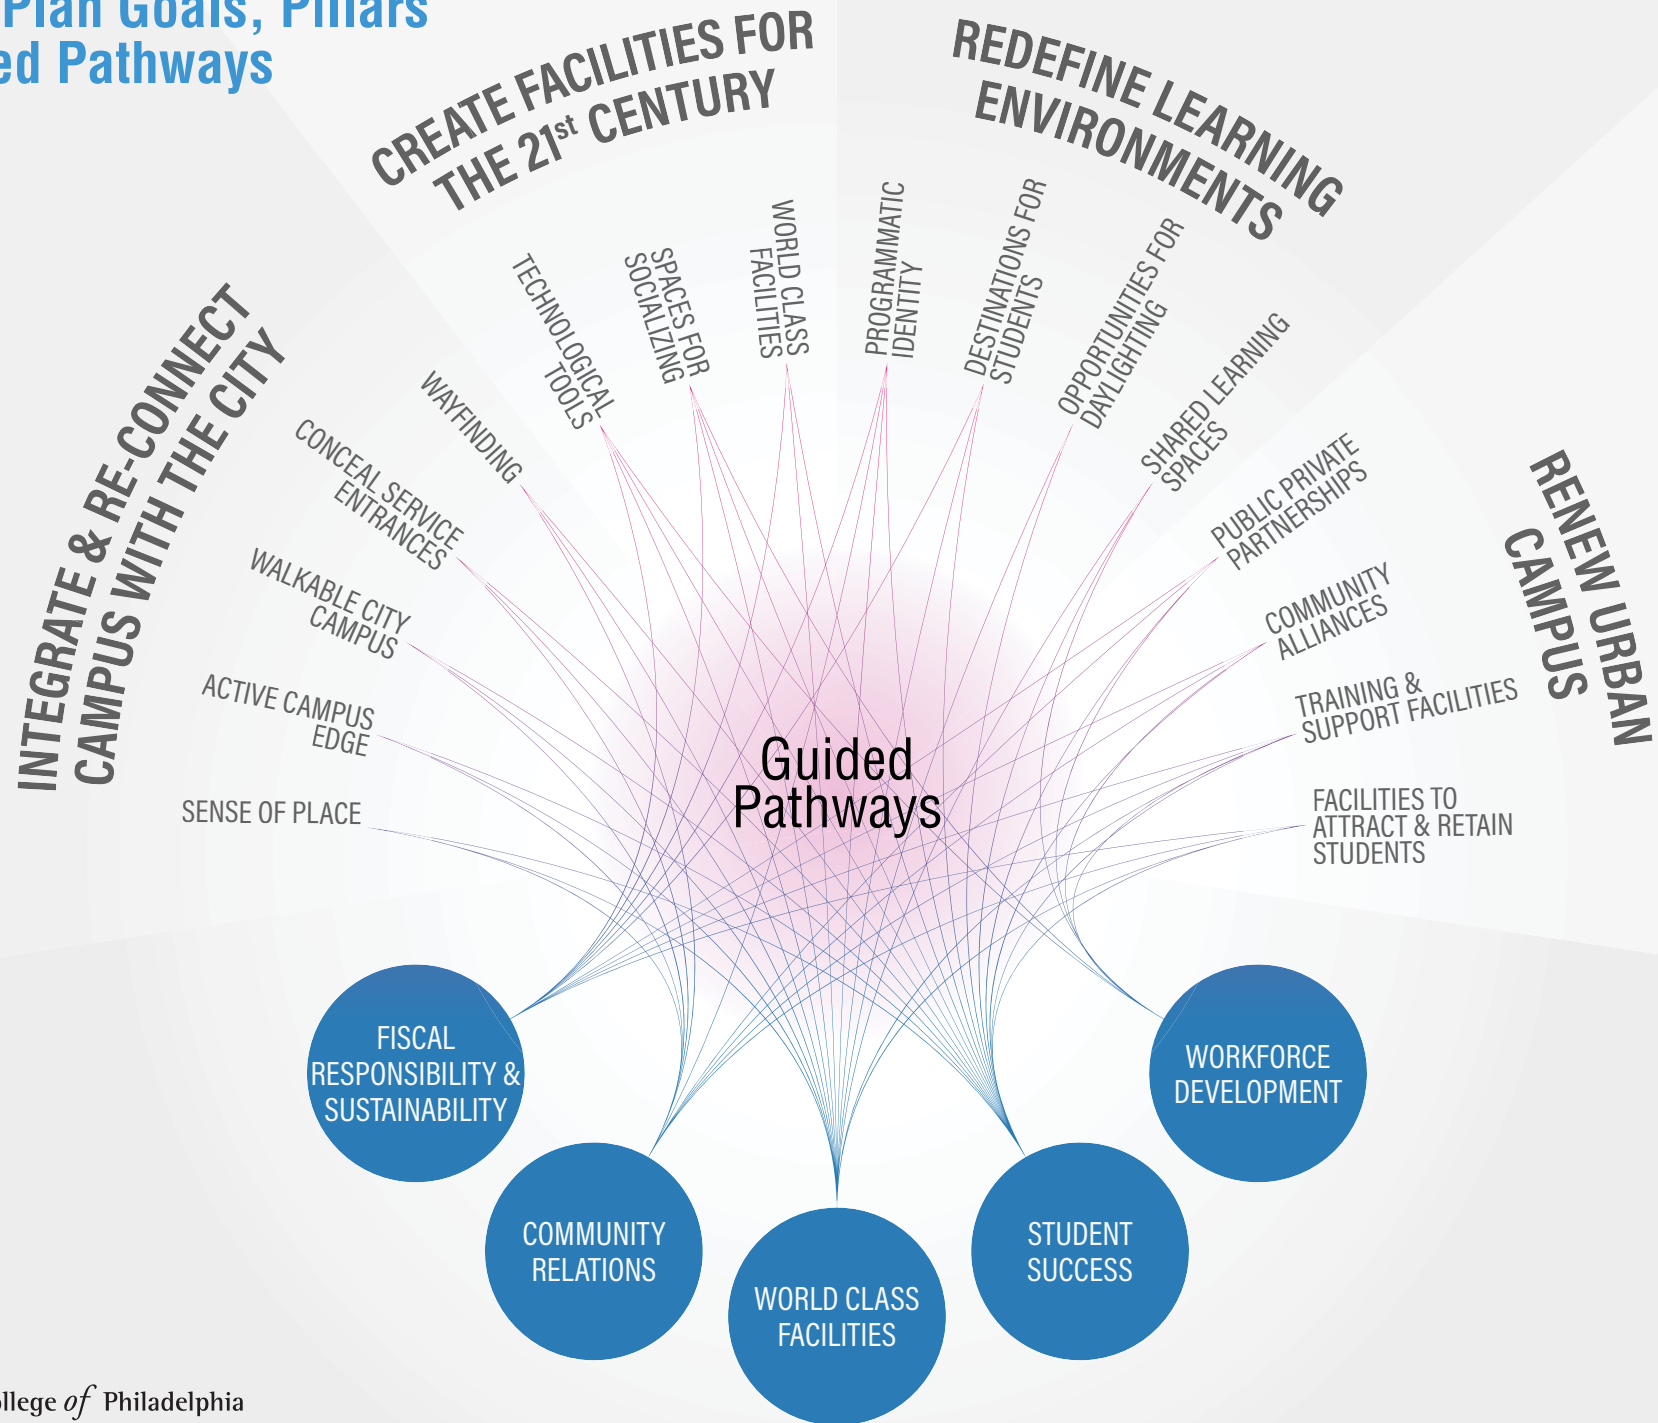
Plan Goals, Pillars
ed Pathways

CREATE FACILITIES FOR THE 21$^{st}$ CENTURY

REDEFINE LEARNING ENVIRONMENTS

INTEGRATE & RE-CONNECT CAMPUS WITH THE CITY

RENEW URBAN CAMPUS

TECHNOLOGICAL TOOLS

SPACES FOR SOCIALIZING

WORLD CLASS FACILITIES

PROGRAMMATIC IDENTITY

DESTINATIONS FOR STUDENTS

OPPORTUNITIES FOR DAYLIGHTING

SHARED LEARNING SPACES

WAYFINDING

CONCEAL SERVICE ENTRANCES

WALKABLE CITY CAMPUS

ACTIVE CAMPUS EDGE

SENSE OF PLACE

PUBLIC PRIVATE PARTNERSHIPS

COMMUNITY ALLIANCES

TRAINING & SUPPORT FACILITIES

FACILITIES TO ATTRACT & RETAIN STUDENTS

Guided Pathways

FISCAL RESPONSIBILITY & SUSTAINABILITY

COMMUNITY RELATIONS

WORLD CLASS FACILITIES

STUDENT SUCCESS

WORKFORCE DEVELOPMENT

llege of Philadelphia